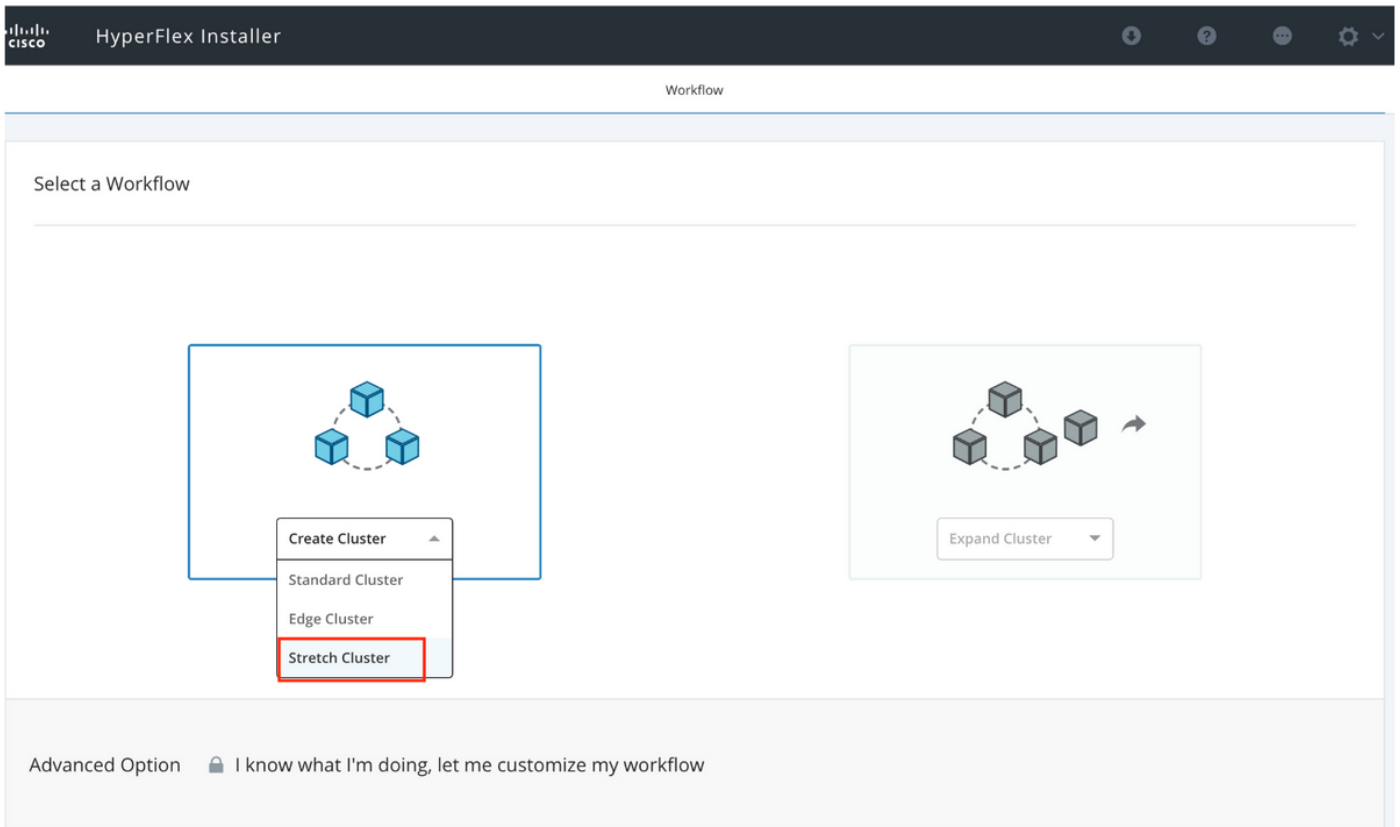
cisco HyperFlex Installer

Workflow

Select a Workflow

Create Cluster

Standard Cluster

Edge Cluster

Stretch Cluster

Expand Cluster

Advanced Option I know what I'm doing, let me customize my workflow